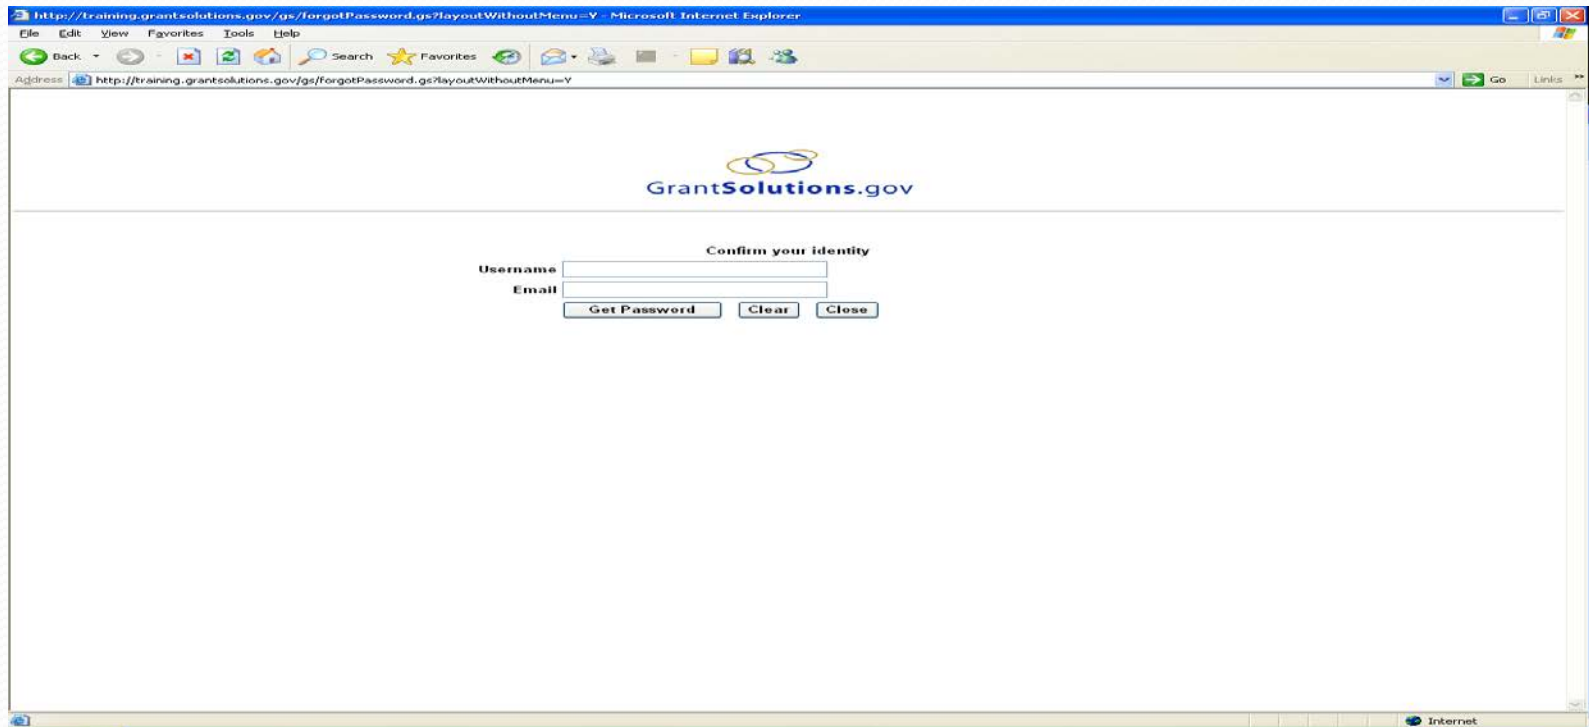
http://training.grantsolutions.gov/gs/forgotPassword.gs?layoutWithoutMenu=Y - Microsoft Internet Explorer

File Edit View Favorites Tools Help

Back Search Favorites

Address http://training.grantsolutions.gov/gs/forgotPassword.gs?layoutWithoutMenu=Y Go Links

GrantSolutions.gov

Confirm your identity

Username

Email

Get Password Clear Close

Internet